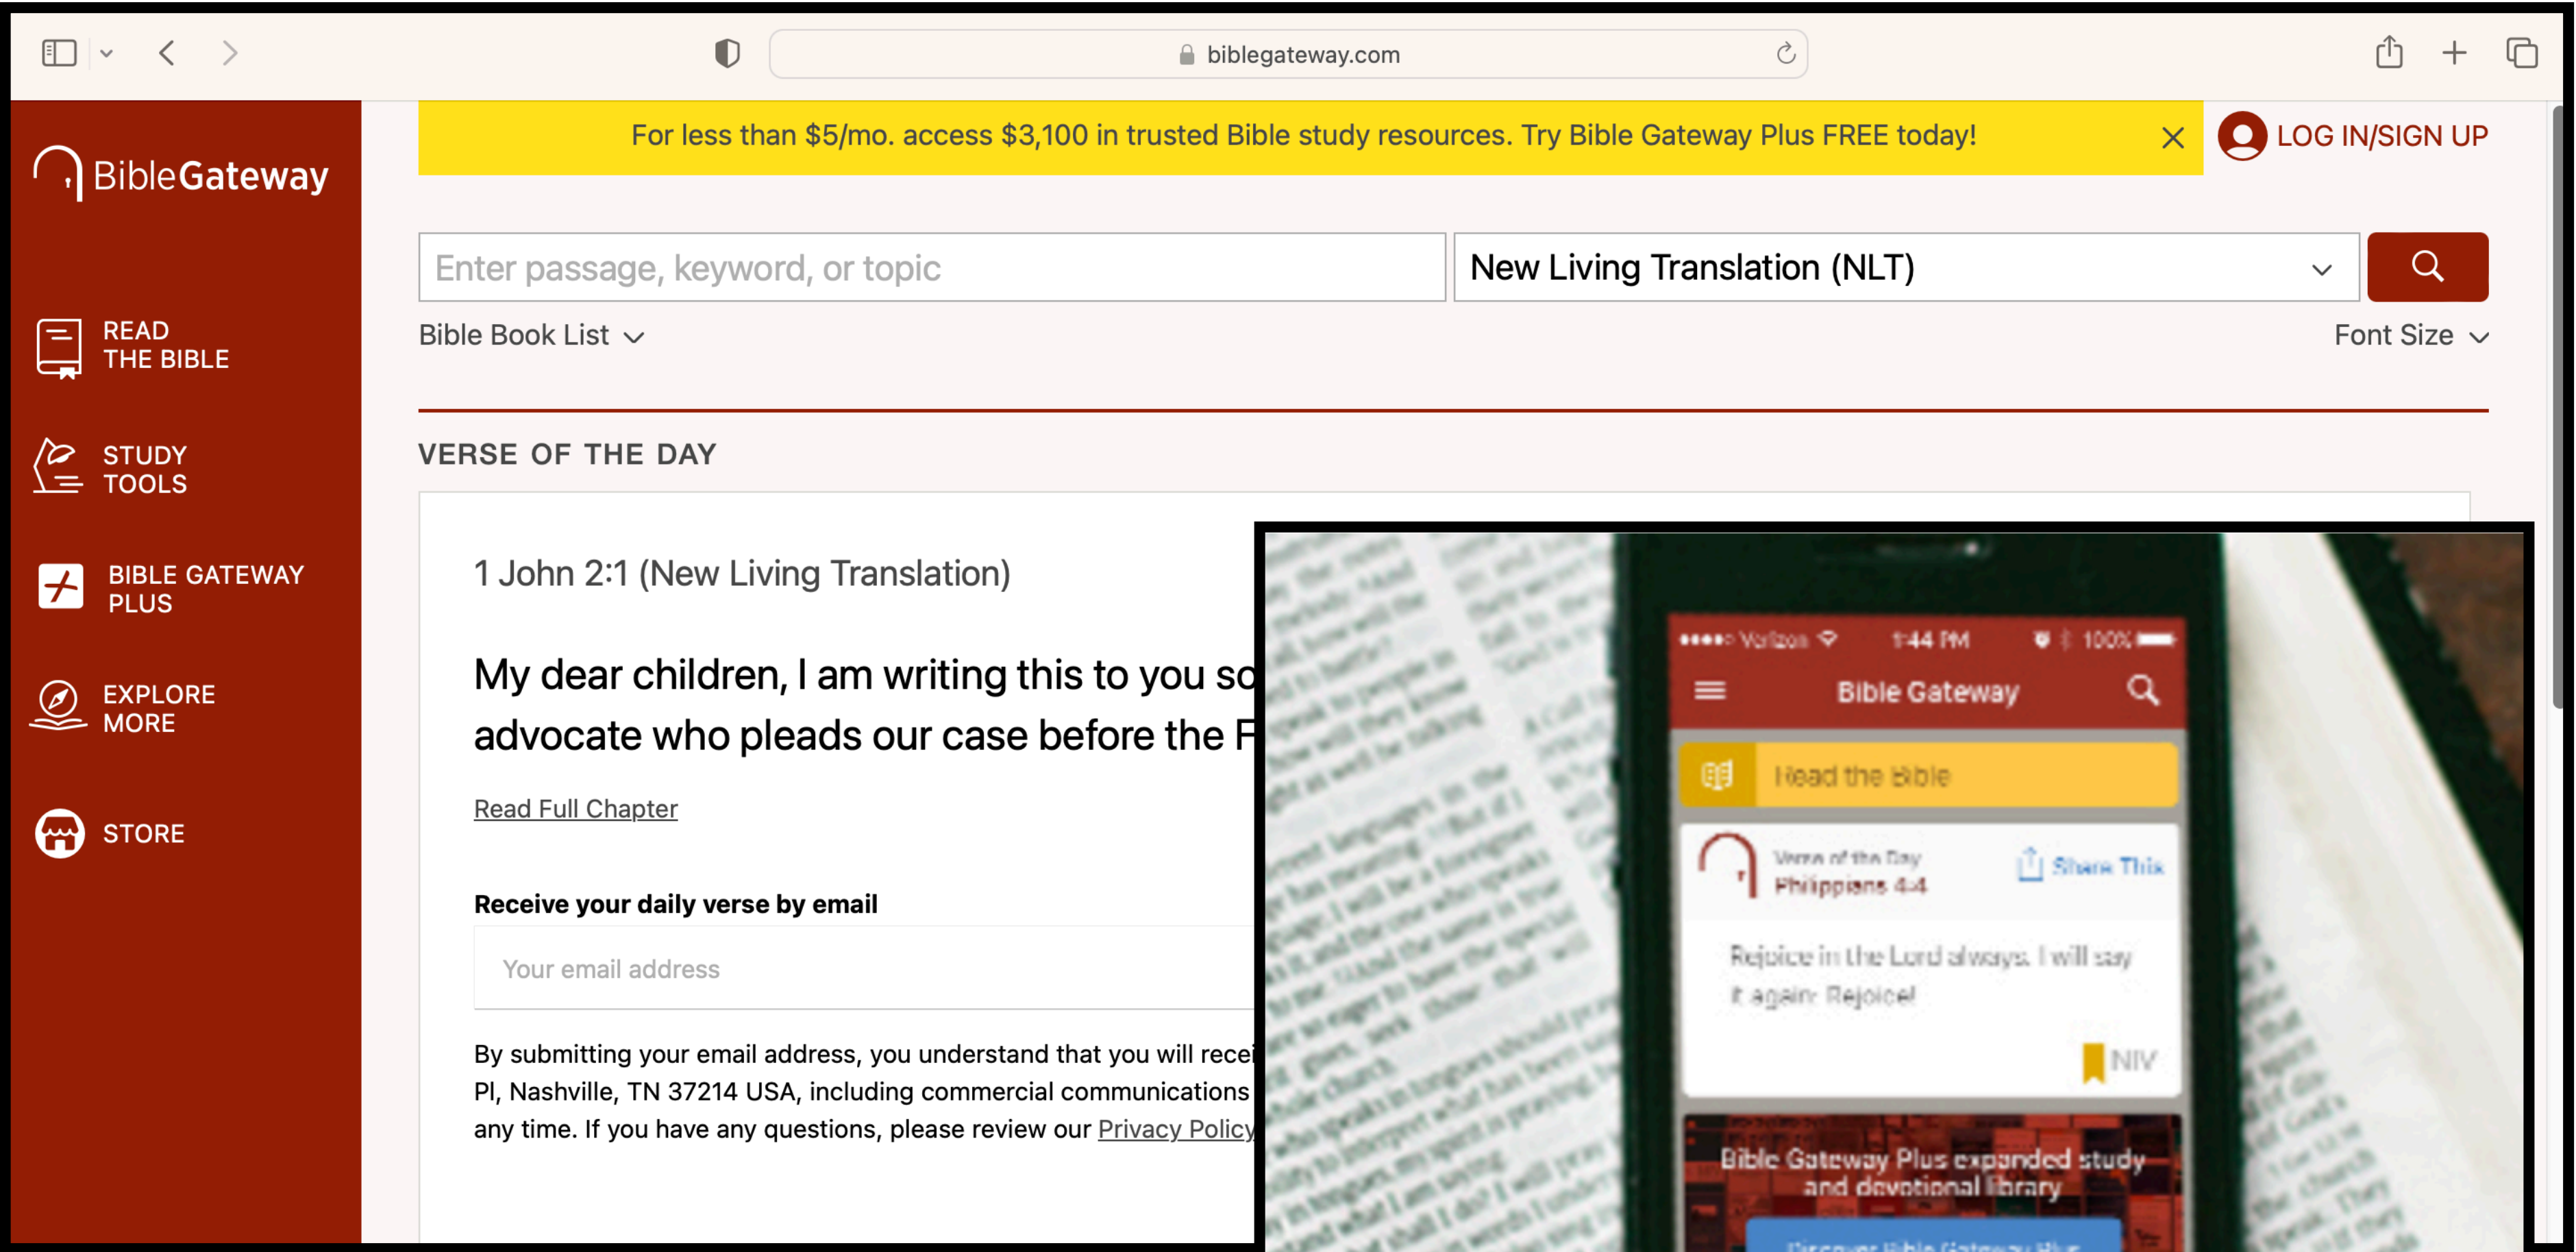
biblegateway.com

BibleGateway

For less than $5/mo. access $3,100 in trusted Bible study resources. Try Bible Gateway Plus FREE today!

LOG IN/SIGN UP

READ THE BIBLE

STUDY TOOLS

BIBLE GATEWAY PLUS

EXPLORE MORE

STORE

Enter passage, keyword, or topic

New Living Translation (NLT)

Bible Book List

Font Size

VERSE OF THE DAY

1 John 2:1 (New Living Translation)

My dear children, I am writing this to you so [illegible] advocate who pleads our case before the F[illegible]

Read Full Chapter

Receive your daily verse by email

Your email address

By submitting your email address, you understand that you will recei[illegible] Pl, Nashville, TN 37214 USA, including commercial communications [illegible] any time. If you have any questions, please review our Privacy Policy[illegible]

Verizon 1:44 PM 100%

Bible Gateway

Read the Bible

Verse of the Day
Philippians 4:4

Share This

Rejoice in the Lord always. I will say it again: Rejoice!

NIV

Bible Gateway Plus expanded study and devotional library

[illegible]